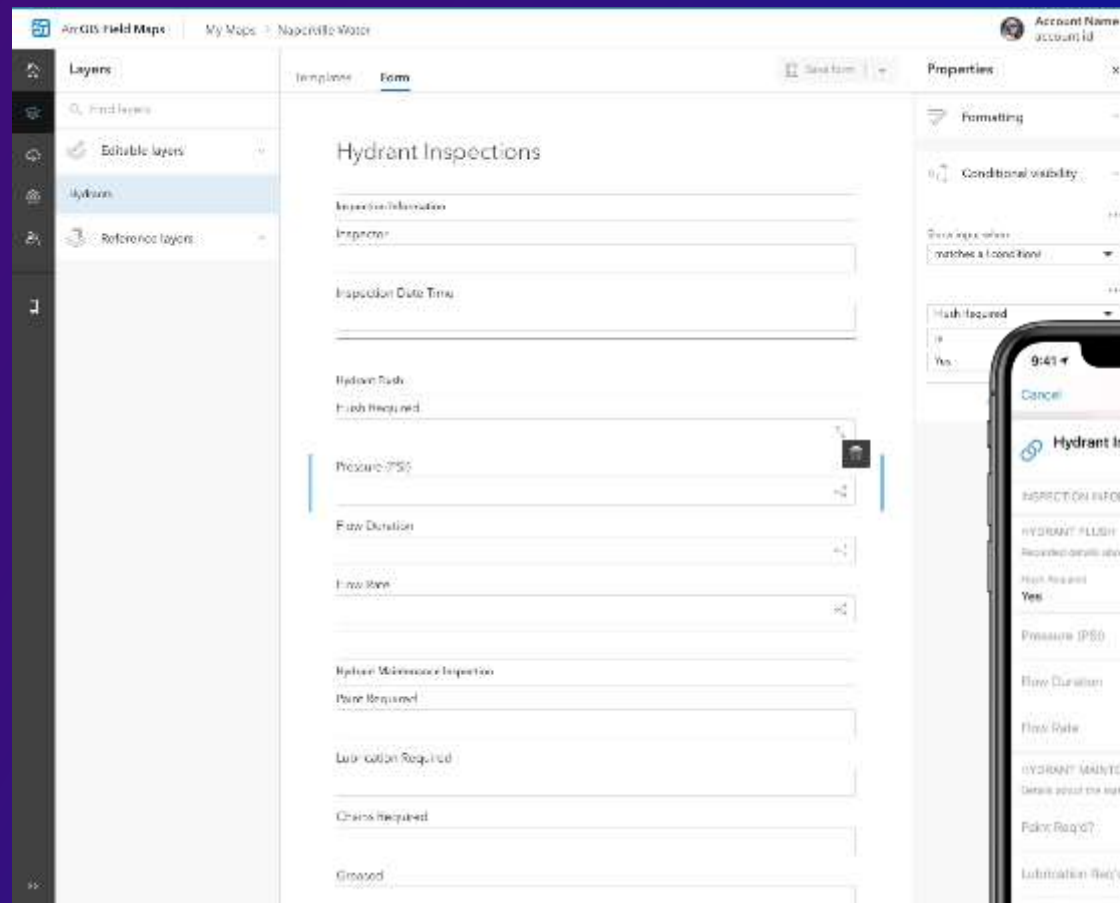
ArcGIS Field Maps | My Maps > Naperville Water

Account Name
account id

Layers

Find layers

Editable layers

Hydrant

Reference layers

Templates Form

Save form

Hydrant Inspections

Inspection Information

Inspector

Inspection Date Time

Hydrant Flush

Flush Required

Pressure (PSI)

Flow Duration

Flow Rate

Hydrant Maintenance Inspection

Paint Required

Lubrication Required

Chains Required

Greased

Properties

Formatting

Conditional visibility

Show input when

matches a 1 condition

Flush Required

is

Yes

9:41

Cancel

Hydrant I

INSPECTION INFO

HYDRANT FLUSH

Recorded details abo

Flush Required

Yes

Pressure (PSI)

Flow Duration

Flow Rate

HYDRANT MAINTE

Details about the ma

Paint Req'd?

Lubrication Req'